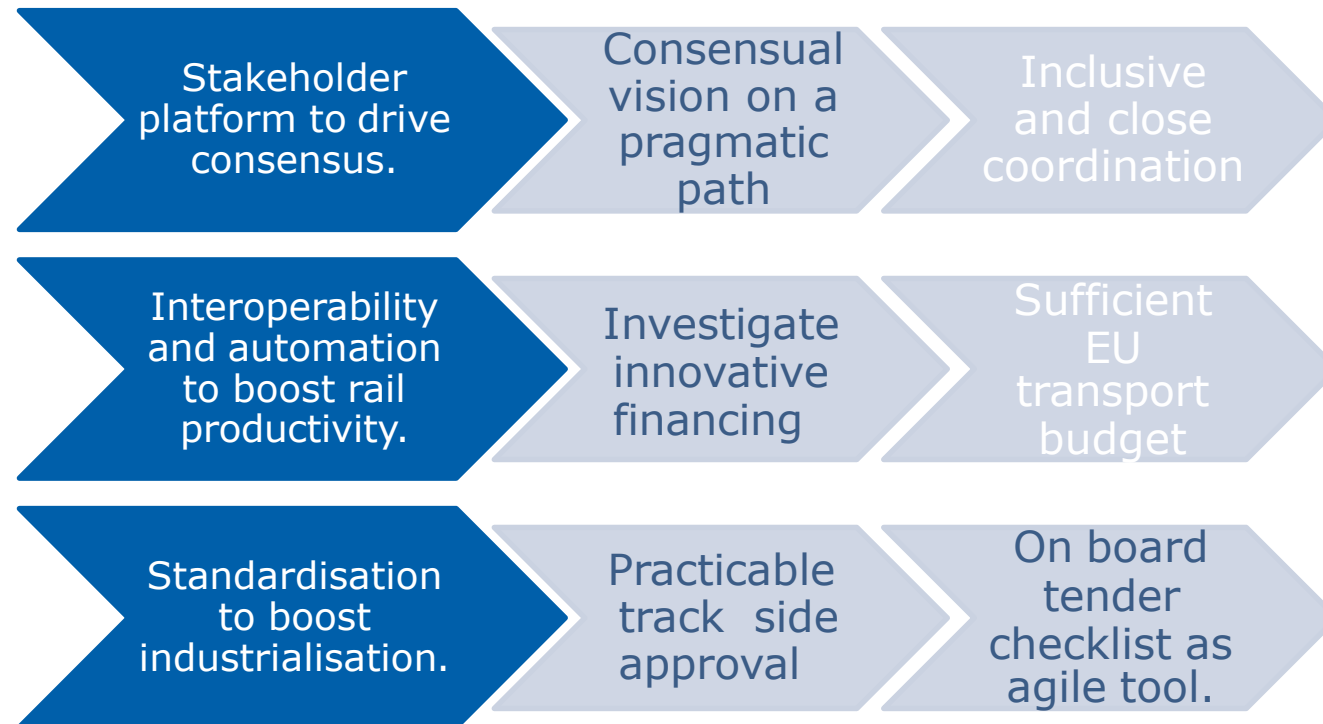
Stakeholder platform to drive consensus.

Consensual vision on a pragmatic path

Inclusive and close coordination

Interoperability and automation to boost rail productivity.

Investigate innovative financing

Sufficient EU transport budget

Standardisation to boost industrialisation.

Practicable track side approval

On board tender checklist as agile tool.